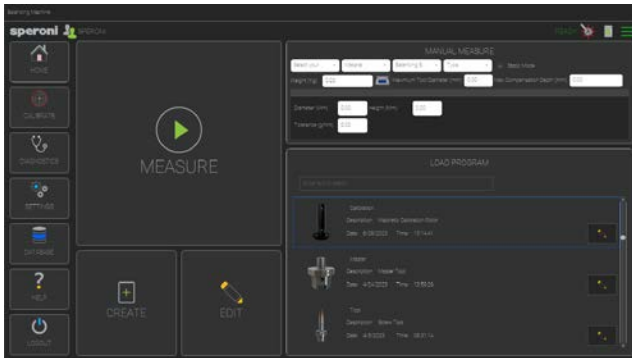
Balancing Machine

speroni SPERONI

READY

HOME

CALIBRATE

DIAGNOSTICS

SETTINGS

DATABASE

HELP

LOGOUT

MEASURE

CREATE

EDIT

MANUAL MEASURE

Select your... Adapter Balancing S... Type Batch Mode

Height (Tip) 0.00 Maximum Tool Diameter (mm) 0.00 Max Compensation Depth (mm) 0.00

Diameter (mm) 0.00 Height (mm) 0.00

Tolerance (g/mm) 0.00

LOAD PROGRAM

Enter your search

Calibration
Description Magnetic Calibration Collar
Date 4/28/2023 Time 13:14:41

Master
Description Master Tool
Date 4/24/2023 Time 13:55:09

Tool
Description Screw Tool
Date 4/6/2023 Time 08:31:14